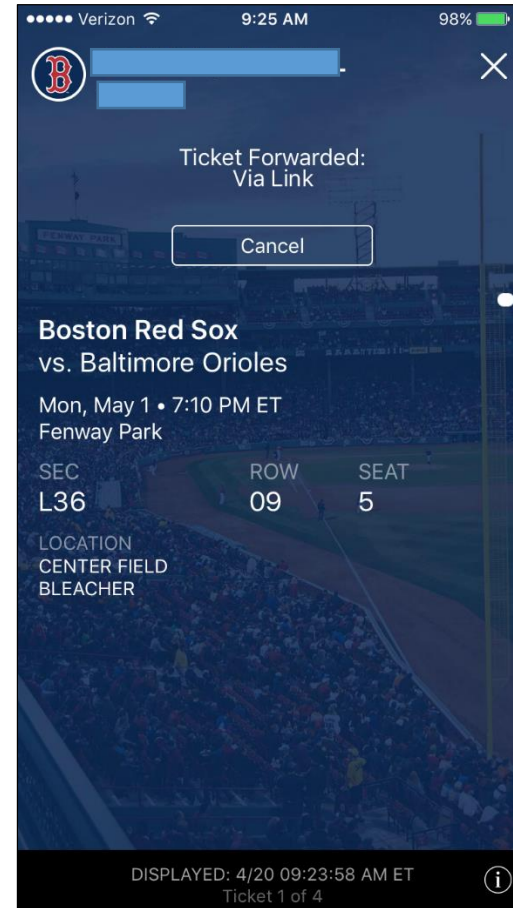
●●●●● Verizon 9:25 AM 98%

B

-

Ticket Forwarded:
Via Link

Cancel

FENWAY PARK

Boston Red Sox
vs. Baltimore Orioles

Mon, May 1 • 7:10 PM ET
Fenway Park

| SEC | ROW | SEAT |
|---|---|---|
| L36 | 09 | 5 |

LOCATION
CENTER FIELD
BLEACHER

DISPLAYED: 4/20 09:23:58 AM ET
Ticket 1 of 4